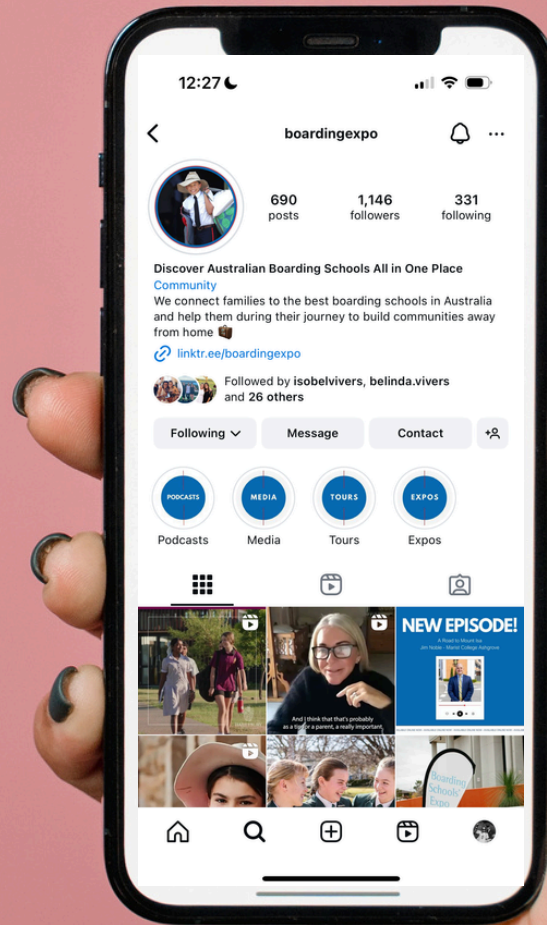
12:27

boardingexpo

690 posts
1,146 followers
331 following

Discover Australian Boarding Schools All in One Place
Community
We connect families to the best boarding schools in Australia and help them during their journey to build communities away from home 💼
linktr.ee/boardingexpo

Followed by isobelvivers, belinda.vivers and 26 others

Following
Message
Contact

PODCASTS
Podcasts
MEDIA
Media
TOURS
Tours
EXPOS
Expos

And I think that that's probably as a tie for a parent, a really important,

NEW EPISODE!
A Road to Mount Isa
Jim Noble - Marist College Ashgrove

Boarding Schools' Expo